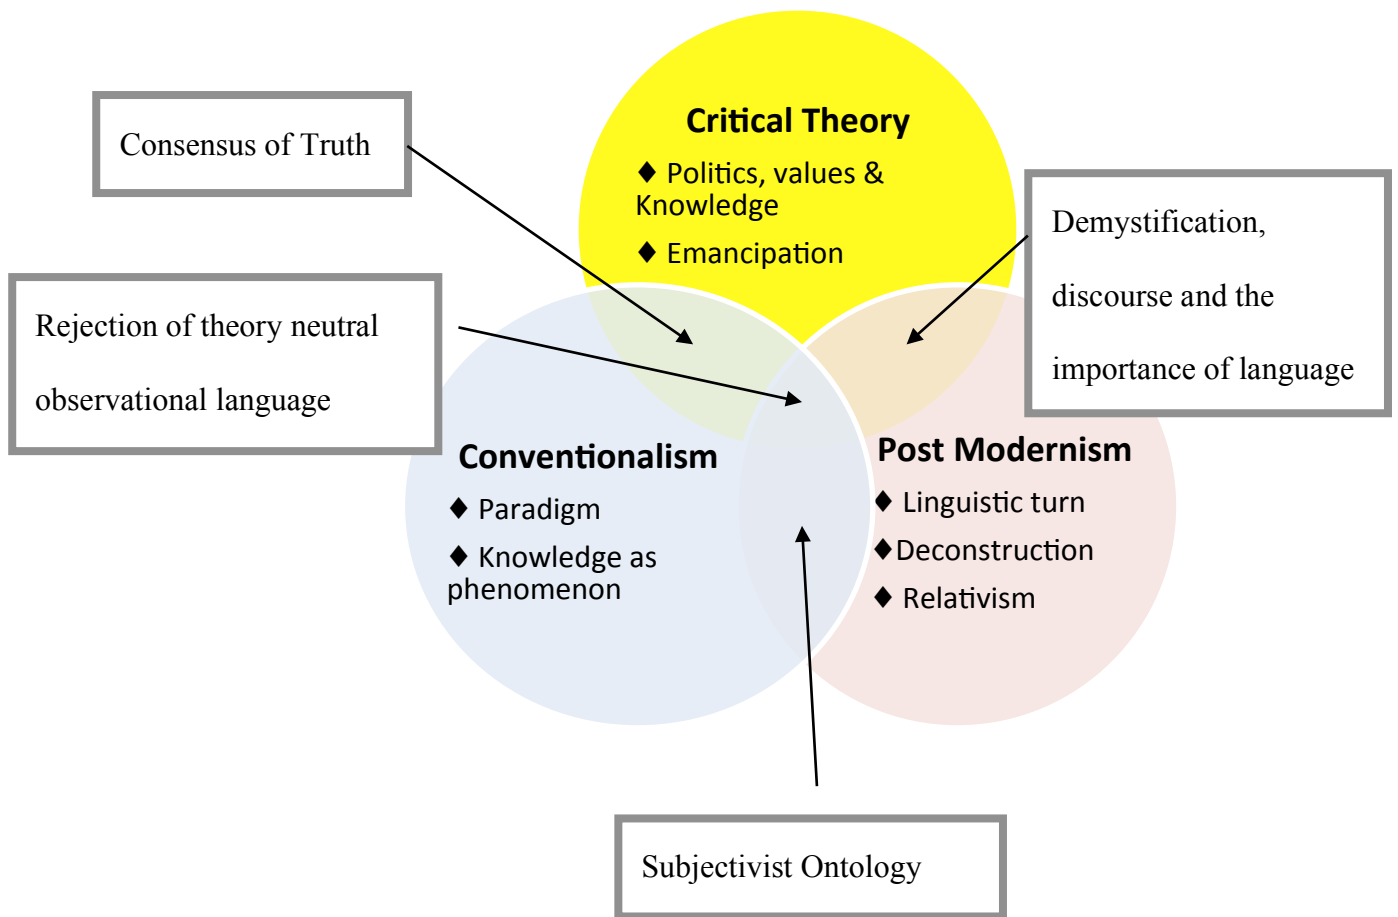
Consensus of Truth

Critical Theory

♦ Politics, values & Knowledge

♦ Emancipation

Demystification, discourse and the importance of language

Rejection of theory neutral observational language

Conventionalism

♦ Paradigm

♦ Knowledge as phenomenon

Post Modernism

♦ Linguistic turn

♦ Deconstruction

♦ Relativism

Subjectivist Ontology